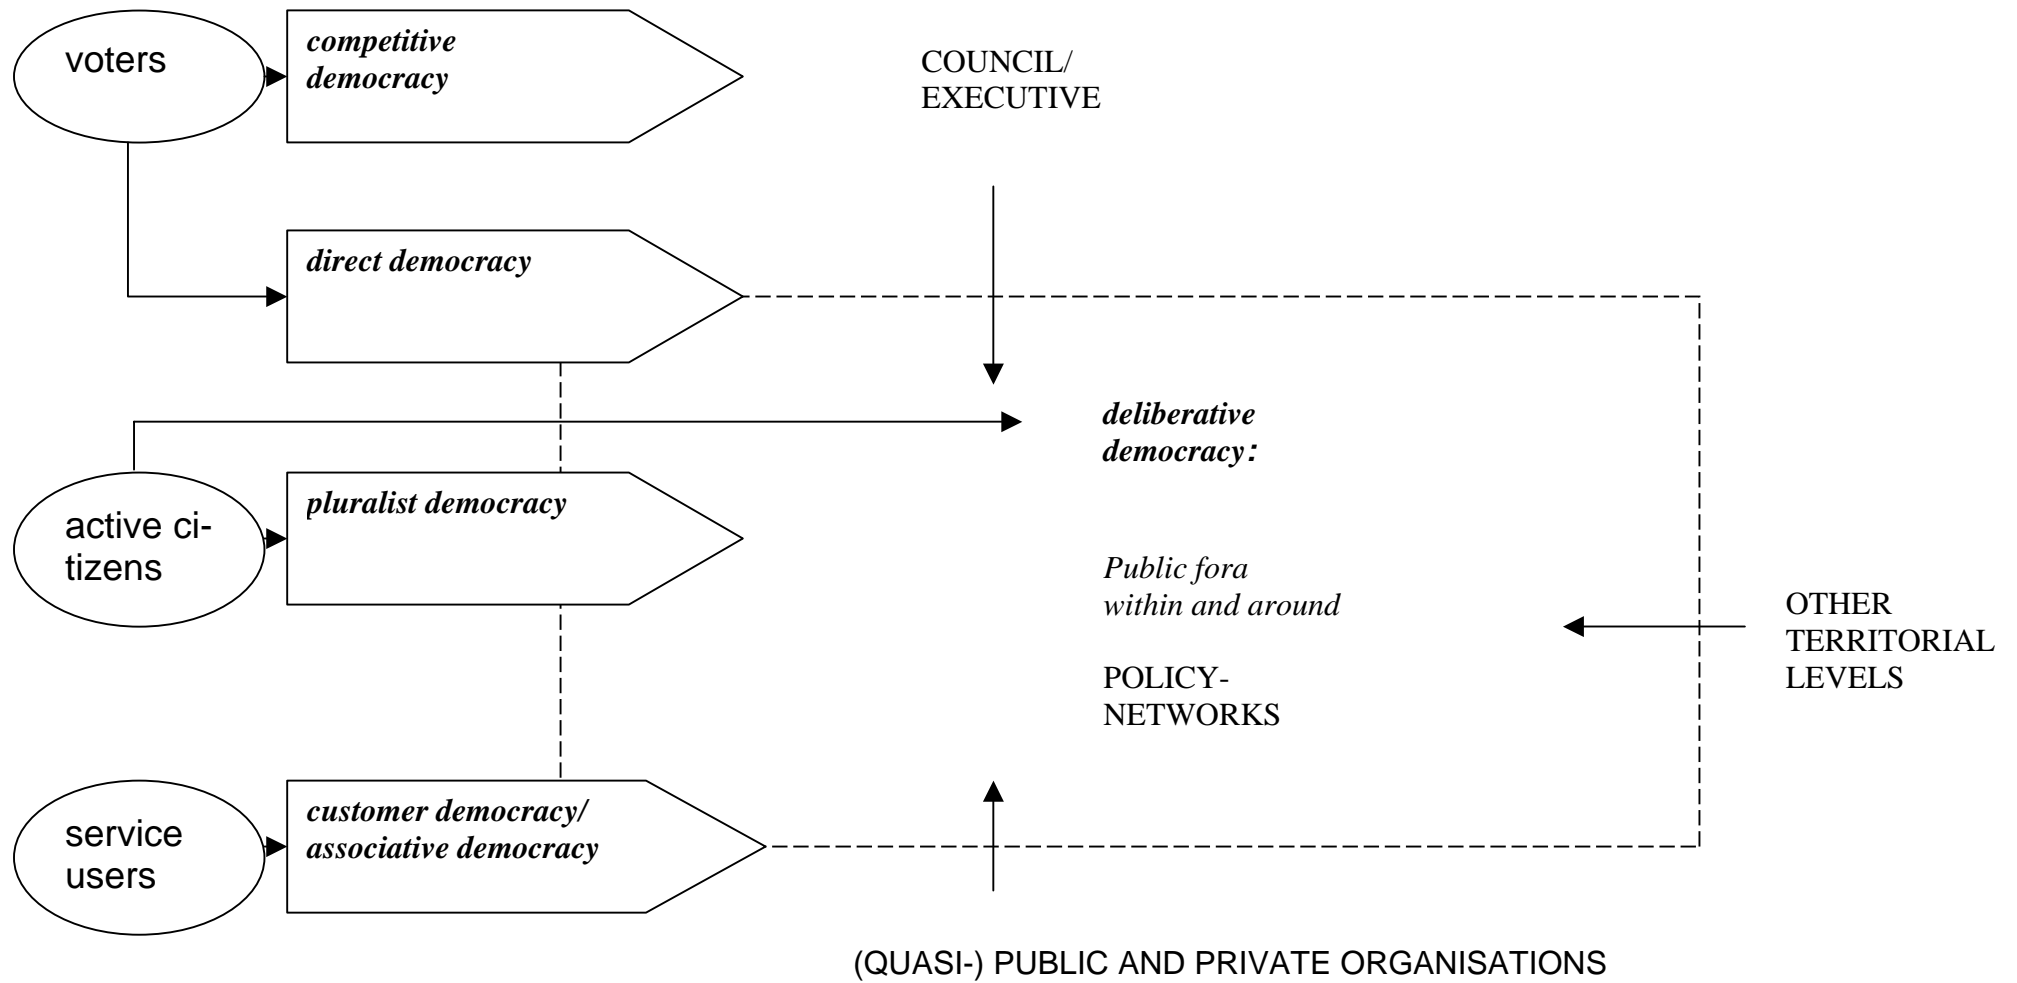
voters

competitive democracy

COUNCIL/ EXECUTIVE

direct democracy

deliberative democracy:

active citizens

pluralist democracy

Public fora within and around

POLICY-NETWORKS

OTHER TERRITORIAL LEVELS

service users

customer democracy/ associative democracy

(QUASI-) PUBLIC AND PRIVATE ORGANISATIONS